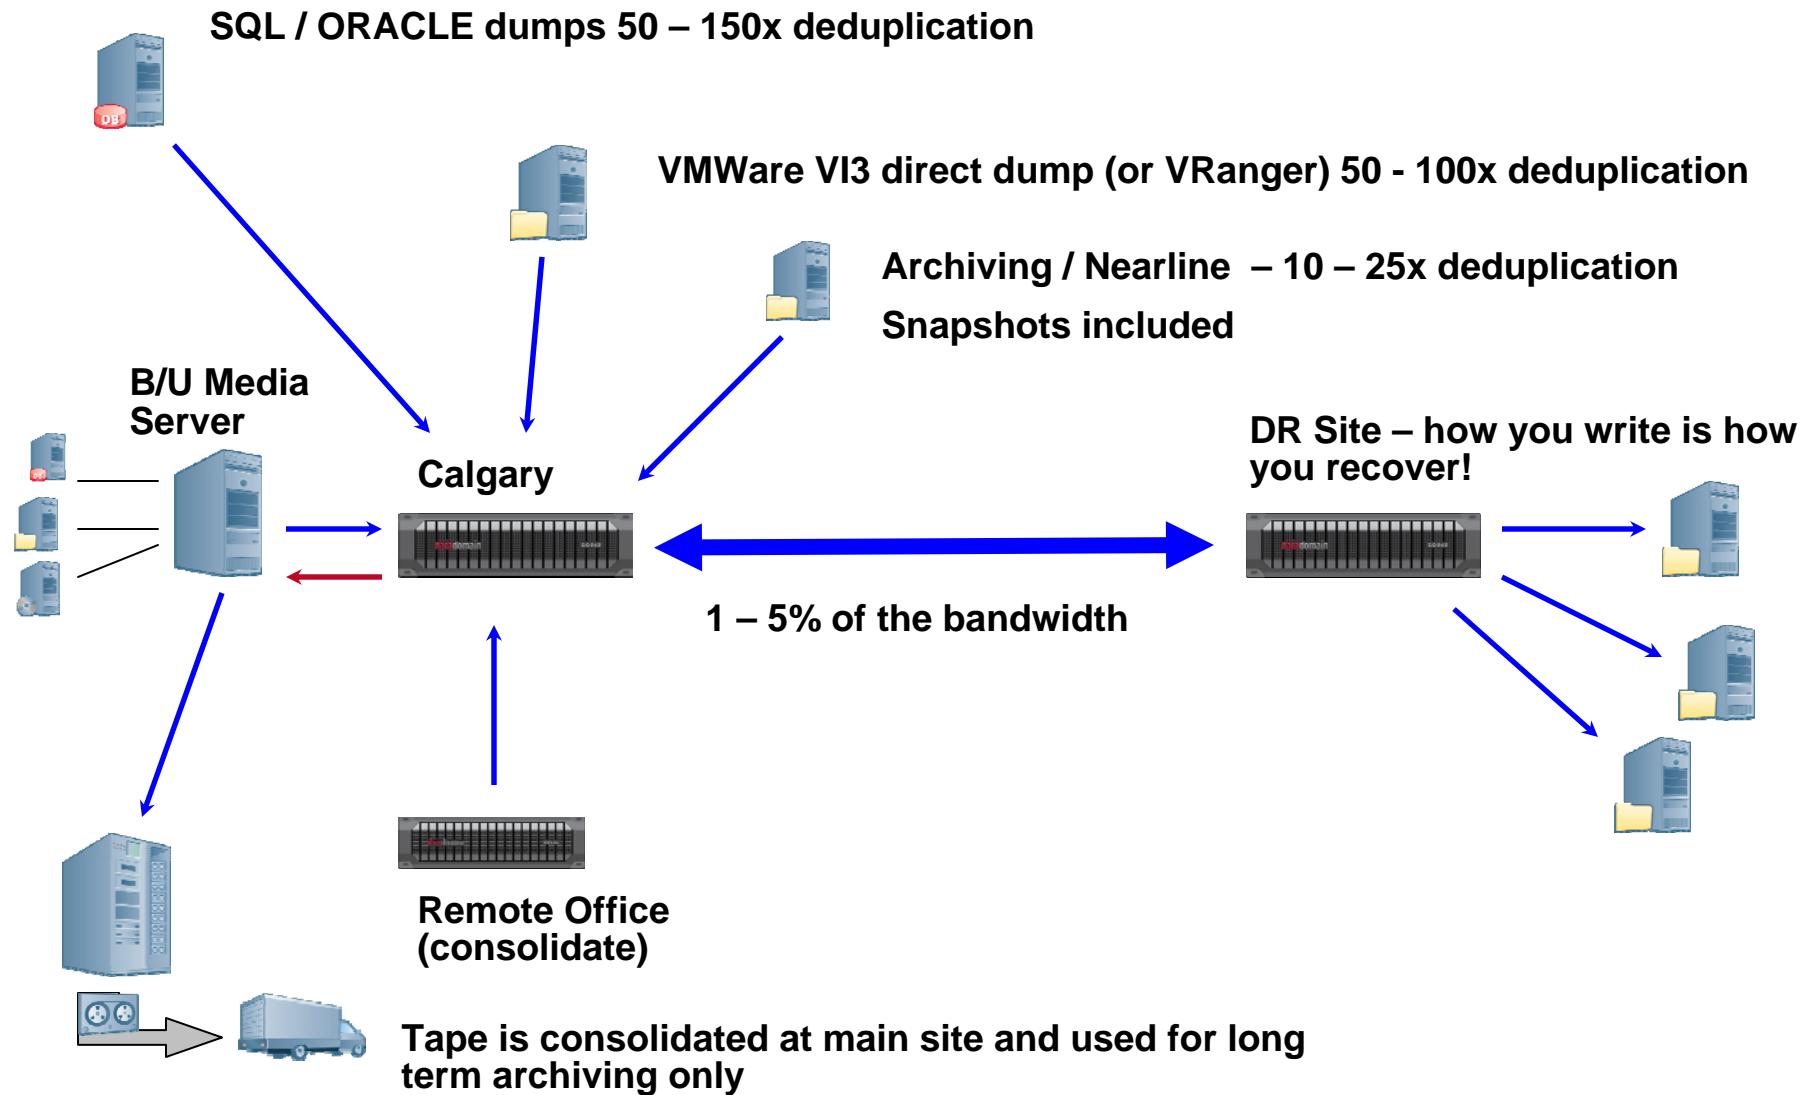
SQL / ORACLE dumps 50 – 150x deduplication

VMWare VI3 direct dump (or VRanger) 50 - 100x deduplication

Archiving / Nearline – 10 – 25x deduplication

Snapshots included

B/U Media Server

Calgary

DR Site – how you write is how you recover!

1 – 5% of the bandwidth

Remote Office (consolidate)

Tape is consolidated at main site and used for long term archiving only